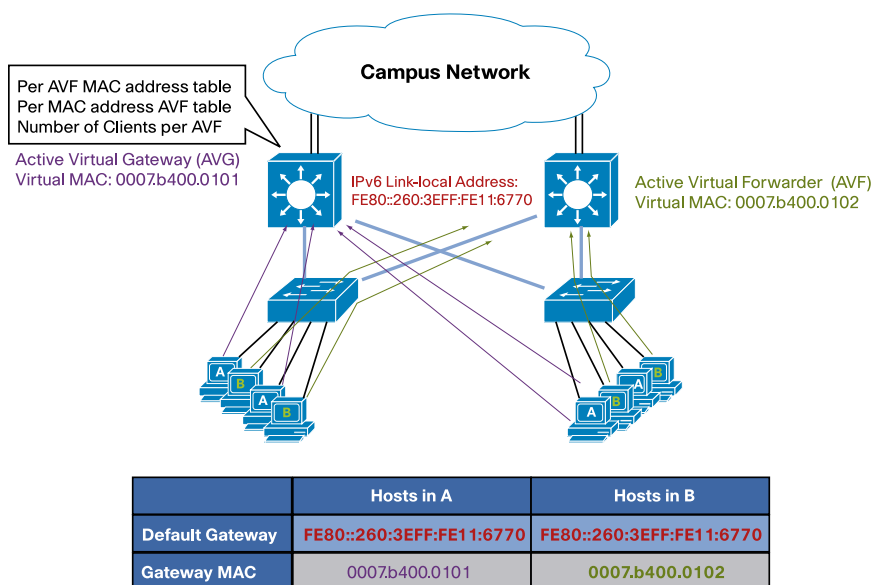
Campus Network

Per AVF MAC address table
Per MAC address AVF table
Number of Clients per AVF

Active Virtual Gateway (AVG)
Virtual MAC: 0007.b400.0101

IPv6 Link-local Address:
FE80::260:3EFF:FE11:6770

Active Virtual Forwarder (AVF)
Virtual MAC: 0007.b400.0102

A B A B

A B A B

| | Hosts in A | Hosts in B |
|---|---|---|
| Default Gateway | FE80::260:3EFF:FE11:6770 | FE80::260:3EFF:FE11:6770 |
| Gateway MAC | 0007.b400.0101 | 0007.b400.0102 |